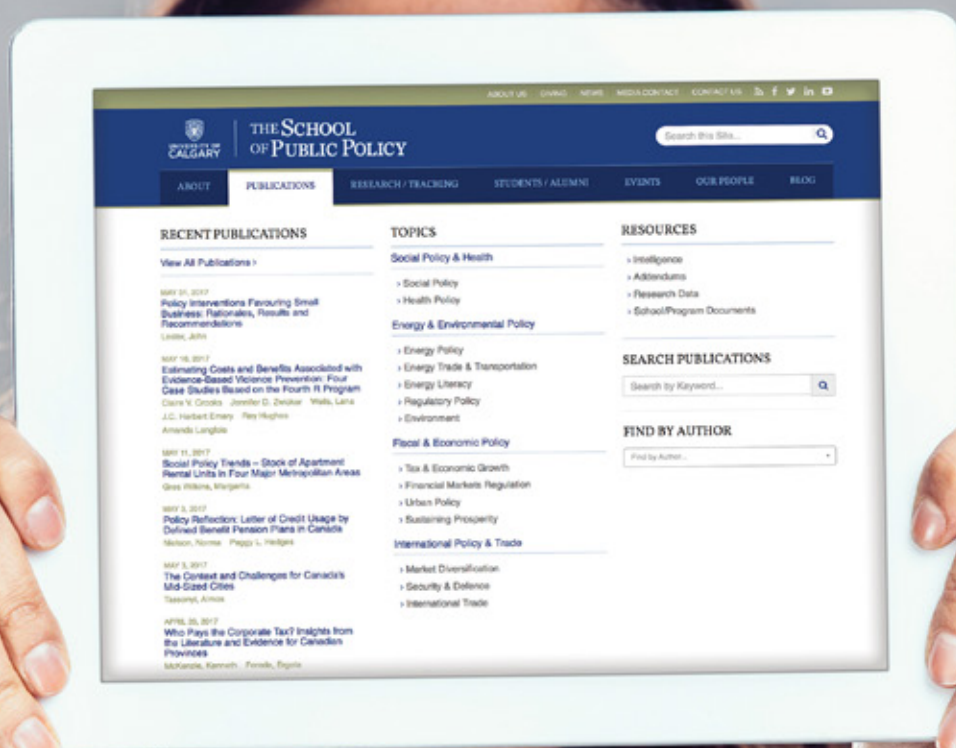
ABOUT US GIVING NEWS MEDIA CONTACT CONTACT US

UNIVERSITY OF CALGARY THE SCHOOL OF PUBLIC POLICY

Search this Site...

ABOUT PUBLICATIONS RESEARCH / TRACKING STUDENTS / ALUMNI EVENTS OUR PEOPLE BLOG

RECENT PUBLICATIONS

View All Publications >

MAY 31, 2017
Policy Interventions Favouring Small Business: Rationales, Results and Recommendations
Lester, John

MAY 18, 2017
Estimating Costs and Benefits Associated with Evidence-Based Violence Prevention: Four Case Studies Based on the Fourth R Program
Claire V. Crooks Jennifer D. Zwicker Wells, Lana J.C. Herbert Emery Ray Hughes Amanda Langlois

MAY 11, 2017
Social Policy Trends – Stock of Apartment Rental Units in Four Major Metropolitan Areas
Gres Wilkins, Margarita

MAY 3, 2017
Policy Reflection: Letter of Credit Usage by Defined Benefit Pension Plans in Canada
Nielson, Norma Peggy L. Hedges

MAY 3, 2017
The Context and Challenges for Canada's Mid-Sized Cities
Tassonyi, Almos

APRIL 20, 2017
Who Pays the Corporate Tax? Insights from the Literature and Evidence for Canadian Provinces
McKenzie, Kenneth Ferede, Ergete

TOPICS

Social Policy & Health
› Social Policy
› Health Policy

Energy & Environmental Policy
› Energy Policy
› Energy Trade & Transportation
› Energy Literacy
› Regulatory Policy
› Environment

Fiscal & Economic Policy
› Tax & Economic Growth
› Financial Markets Regulation
› Urban Policy
› Sustaining Prosperity

International Policy & Trade
› Market Diversification
› Security & Defence
› International Trade

RESOURCES
› Intelligence
› Addendums
› Research Data
› School/Program Documents

SEARCH PUBLICATIONS
Search by Keyword...

FIND BY AUTHOR
Find by Author...